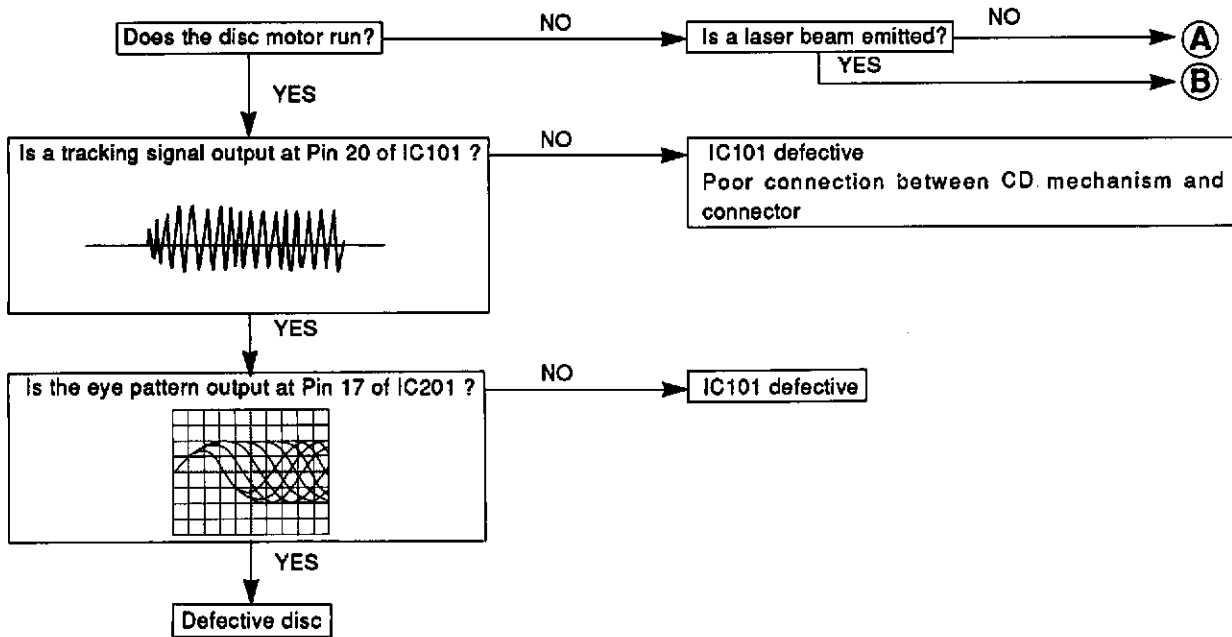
Does the disc motor run?

NO

Is a laser beam emitted?

NO

A

YES

B

YES

Is a tracking signal output at Pin 20 of IC101 ?

NO

IC101 defective
Poor connection between CD mechanism and connector

YES

Is the eye pattern output at Pin 17 of IC201 ?

NO

IC101 defective

YES

Defective disc